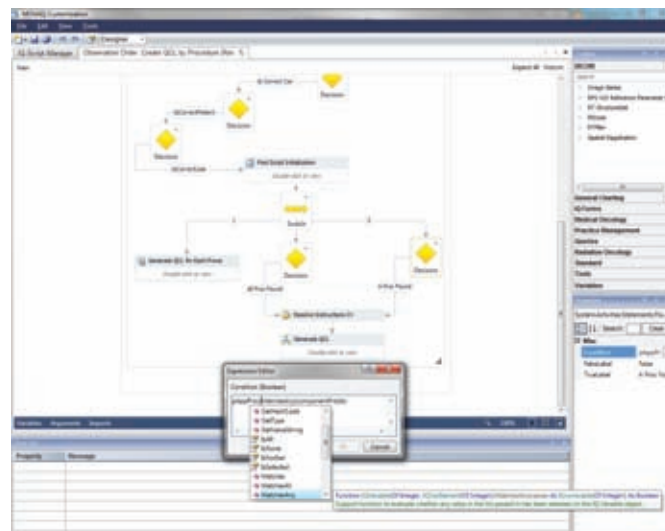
MOSAIQ Customization

File Edit View Tools

Designer

IQ Script Manager | Observation Order: Create QCL by Procedure (Rev. 1)

Main

Expand All Collapse

Is Correct Cat

Decision

IsCorrectPatient

Decision

Decision

IsCorrectCode

Post Script Initialization

Double-click to view

Switch

Generate QCL On Each Prcsv

Double-click to view

Decision

Decision

At Prev Placed

In Prev Placed

Baseline Instructions En

Generate QCL

Double-click to view

Expression Editor

Condition (Boolean)

Cancel

GetHashCode

GetType

IsFrameworking

IsAll

IsDone

IsFinished

IsSelected

Matches

MatchesAll

MatchesAny

Variables Arguments Imports

Property Message

MOSAIQ

General Charting

IQ Forms

Medical Oncology

Practice Management

Queries

Radiation Oncology

Standard

Tools

Variables

Search Clear

Misc

Condition

FalseLabel False

TrueLabel

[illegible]